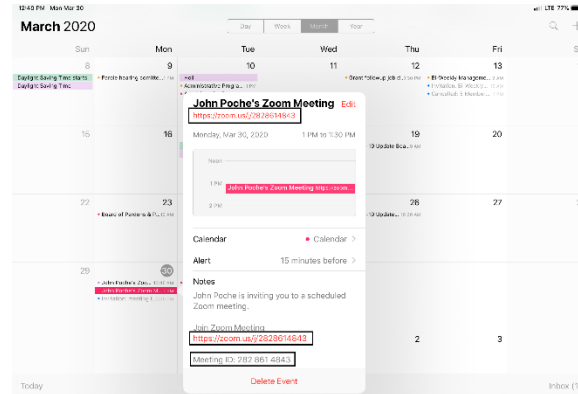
12:40 PM Mon Mar 30

LTE 77%

March 2020

Day Week Month Year

Sun Mon Tue Wed Thu Fri

8 9 10 11 12 13

Daylight Saving Time starts
Daylight Saving Time

Parole hearing comm... PM
Hill
Administrative Prog...
Grant follow-up job d...
Bi-Weekly Manageme...
Invitation: Bi-Weekly...
Consultant: Member...

15 16 19 20

19 Update Boa...

22 23 26 27

Board of Pardons & P...
19 Update Boa...

29 30 2 3

John Poche's Zoom M...
John Poche's Zoom M...
Invitation: Meeting 1...

John Poche's Zoom Meeting
Edit

https://zoom.us/j/2828614843

Monday, Mar 30, 2020 1 PM to 1:30 PM

Noon
1 PM John Poche's Zoom Meeting https://zoom...
2 PM

Calendar • Calendar >

Alert 15 minutes before >

Notes

John Poche is inviting you to a scheduled Zoom meeting.

Join Zoom Meeting
https://zoom.us/j/2828614843

Meeting ID: 282 861 4843

Delete Event

Today

Inbox